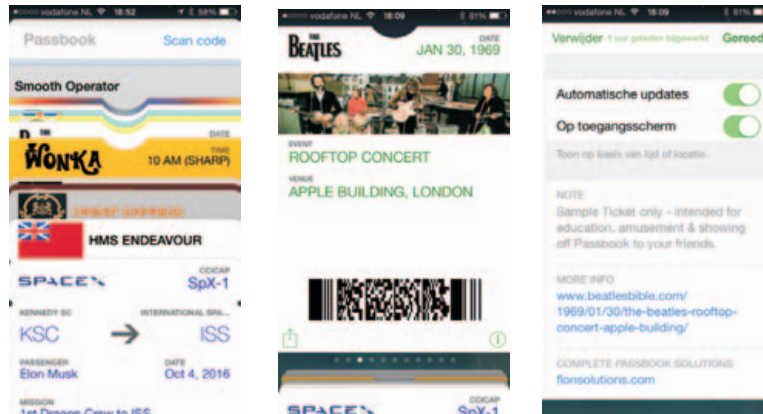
vodafone NL 18:52 58%

Passbook

Scan code

Smooth Operator

DATE

TIME

WONKA

10 AM (SHARP)

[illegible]

HMS ENDEAVOUR

SPACEX

COCAP

SpX-1

KENNEDY SC

INTERNATIONAL SPA

KSC

ISS

PASSENGER

Elon Musk

DATE

Oct 4, 2016

MISSION

1st Dragon Crew to ISS

vodafone NL 18:09 61%

BEATLES

DATE

JAN 30, 1969

EVENT

ROOFTOP CONCERT

VENUE

APPLE BUILDING, LONDON

SPACEX

COCAP

SpX-1

vodafone NL 18:09 61%

Verwijder

1 uur geleden bijgewerkt

Gereed

Automatische updates

Op toegangsscherm

Toon op basis van tijd of locatie.

NOTE

Sample Ticket only - intended for education, amusement & showing off Passbook to your friends.

MORE INFO

www.beatlesbible.com/1969/01/30/the-beatles-rooftop-concert-apple-building/

COMPLETE PASSBOOK SOLUTIONS

flonsolutions.com